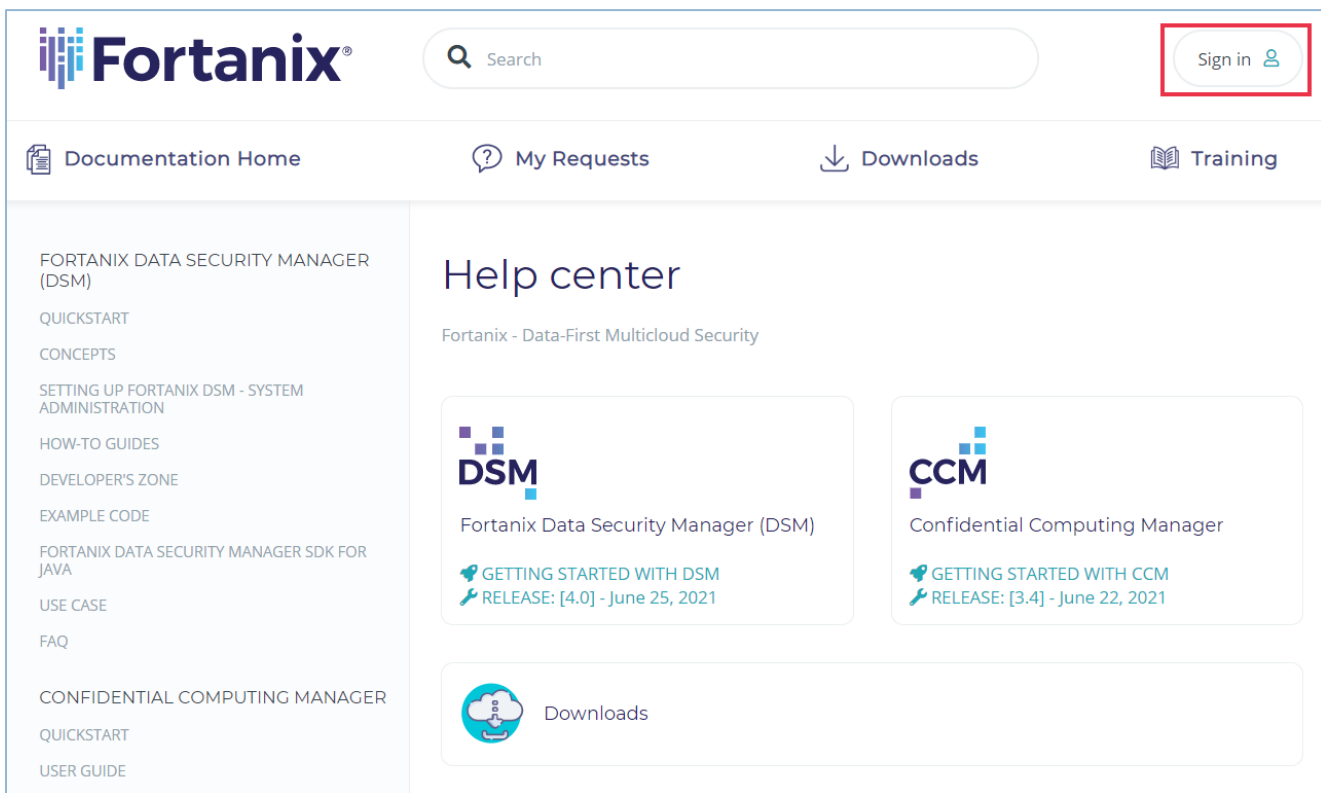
Fortanix®

Search

Sign in

Documentation Home

My Requests

Downloads

Training

FORTANIX DATA SECURITY MANAGER (DSM)

QUICKSTART

CONCEPTS

SETTING UP FORTANIX DSM - SYSTEM ADMINISTRATION

HOW-TO GUIDES

DEVELOPER'S ZONE

EXAMPLE CODE

FORTANIX DATA SECURITY MANAGER SDK FOR JAVA

USE CASE

FAQ

CONFIDENTIAL COMPUTING MANAGER

QUICKSTART

USER GUIDE

Help center

Fortanix - Data-First Multicloud Security

DSM

Fortanix Data Security Manager (DSM)

GETTING STARTED WITH DSM

RELEASE: [4.0] - June 25, 2021

CCM

Confidential Computing Manager

GETTING STARTED WITH CCM

RELEASE: [3.4] - June 22, 2021

Downloads